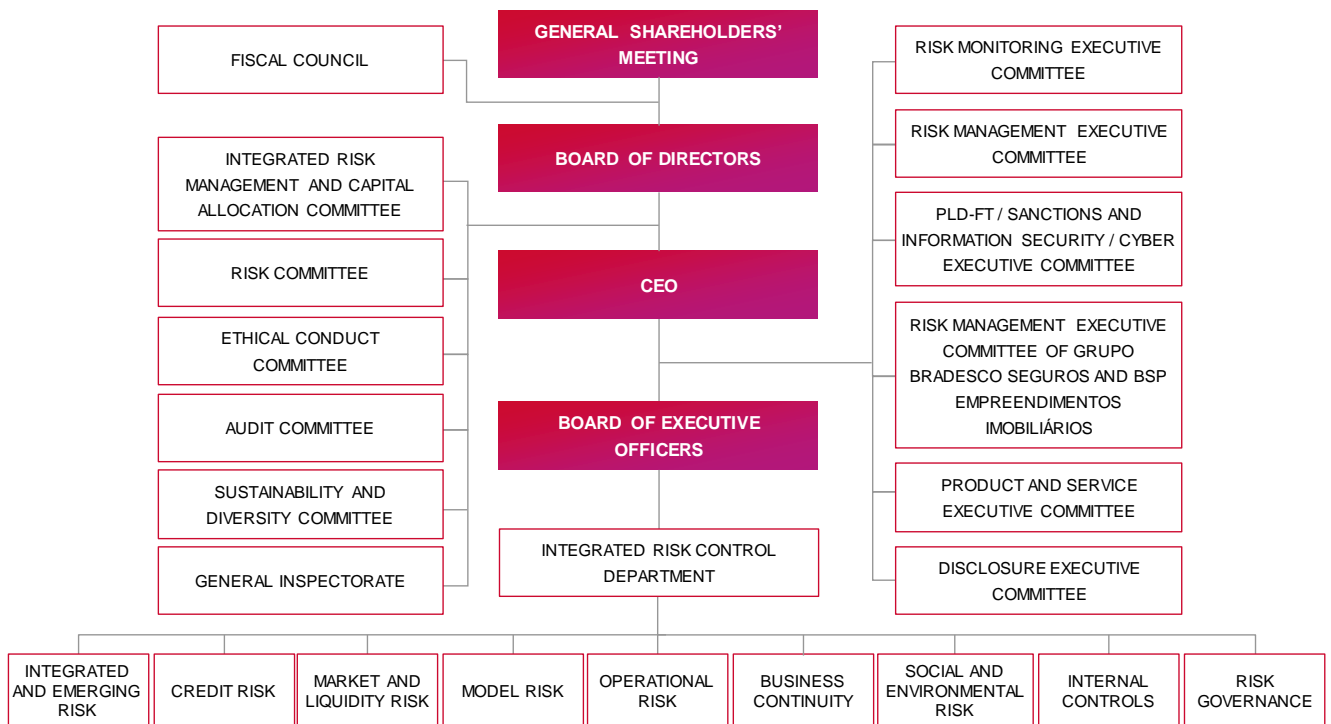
GENERAL SHAREHOLDERS' MEETING

FISCAL COUNCIL

BOARD OF DIRECTORS

INTEGRATED RISK MANAGEMENT AND CAPITAL ALLOCATION COMMITTEE

RISK COMMITTEE

ETHICAL CONDUCT COMMITTEE

AUDIT COMMITTEE

SUSTAINABILITY AND DIVERSITY COMMITTEE

GENERAL INSPECTORATE

CEO

BOARD OF EXECUTIVE OFFICERS

INTEGRATED RISK CONTROL DEPARTMENT

RISK MONITORING EXECUTIVE COMMITTEE

RISK MANAGEMENT EXECUTIVE COMMITTEE

PLD-FT / SANCTIONS AND INFORMATION SECURITY / CYBER EXECUTIVE COMMITTEE

RISK MANAGEMENT EXECUTIVE COMMITTEE OF GRUPO BRADESCO SEGUROS AND BSP EMPREENDIMENTOS IMOBILIÁRIOS

PRODUCT AND SERVICE EXECUTIVE COMMITTEE

DISCLOSURE EXECUTIVE COMMITTEE

INTEGRATED AND EMERGING RISK

CREDIT RISK

MARKET AND LIQUIDITY RISK

MODEL RISK

OPERATIONAL RISK

BUSINESS CONTINUITY

SOCIAL AND ENVIRONMENTAL RISK

INTERNAL CONTROLS

RISK GOVERNANCE